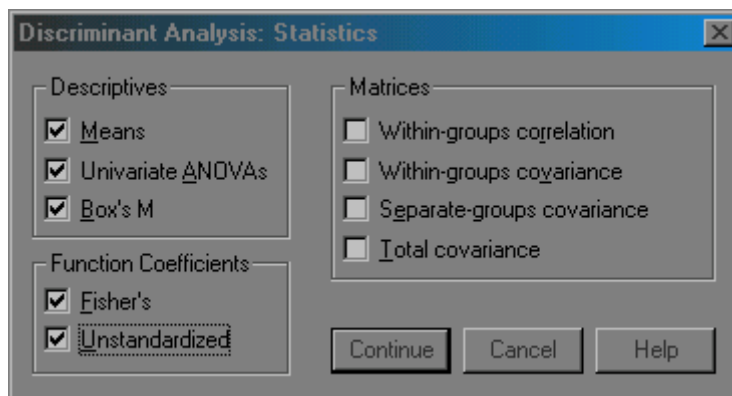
Discriminant Analysis: Statistics

Descriptives
Means
Univariate ANOVAs
Box's M

Function Coefficients
Fisher's
Unstandardized

Matrices
Within-groups correlation
Within-groups covariance
Separate-groups covariance
Total covariance

Continue
Cancel
Help